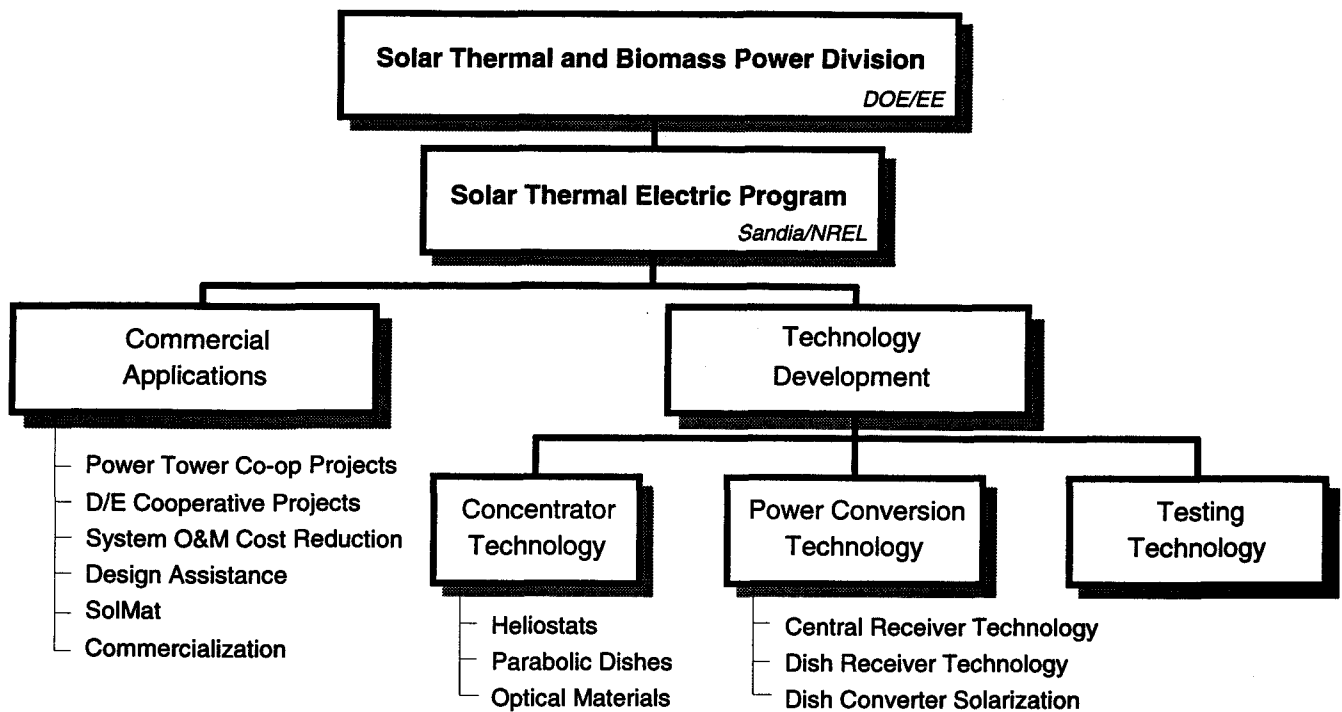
Solar Thermal and Biomass Power Division
DOE/EE

Solar Thermal Electric Program
Sandia/NREL

Commercial Applications

Power Tower Co-op Projects
D/E Cooperative Projects
System O&M Cost Reduction
Design Assistance
SolMat
Commercialization

Technology Development

Concentrator Technology

Heliostats
Parabolic Dishes
Optical Materials

Power Conversion Technology

Central Receiver Technology
Dish Receiver Technology
Dish Converter Solarization

Testing Technology